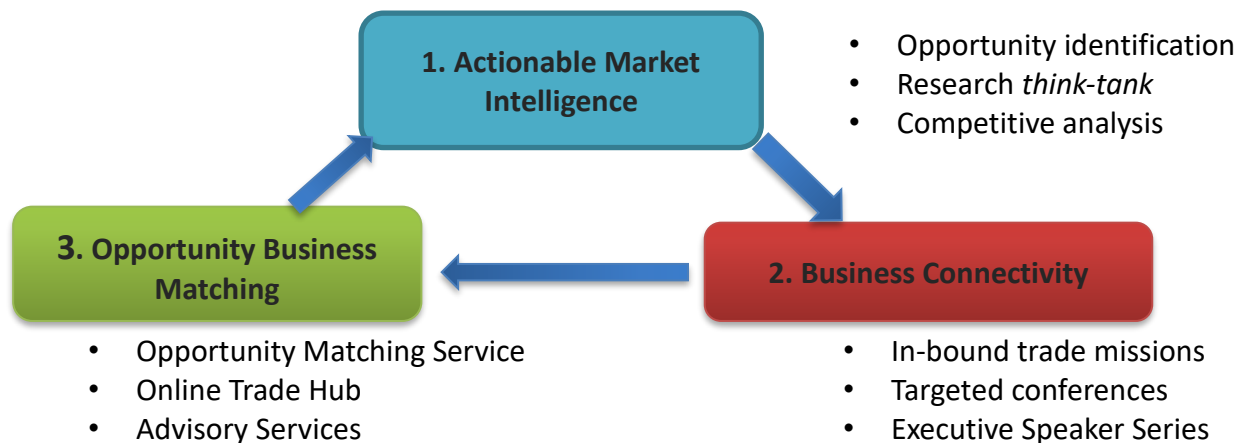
1. Actionable Market Intelligence

- Opportunity identification
- Research *think-tank*
- Competitive analysis

2. Business Connectivity

- In-bound trade missions
- Targeted conferences
- Executive Speaker Series

3. Opportunity Business Matching

- Opportunity Matching Service
- Online Trade Hub
- Advisory Services